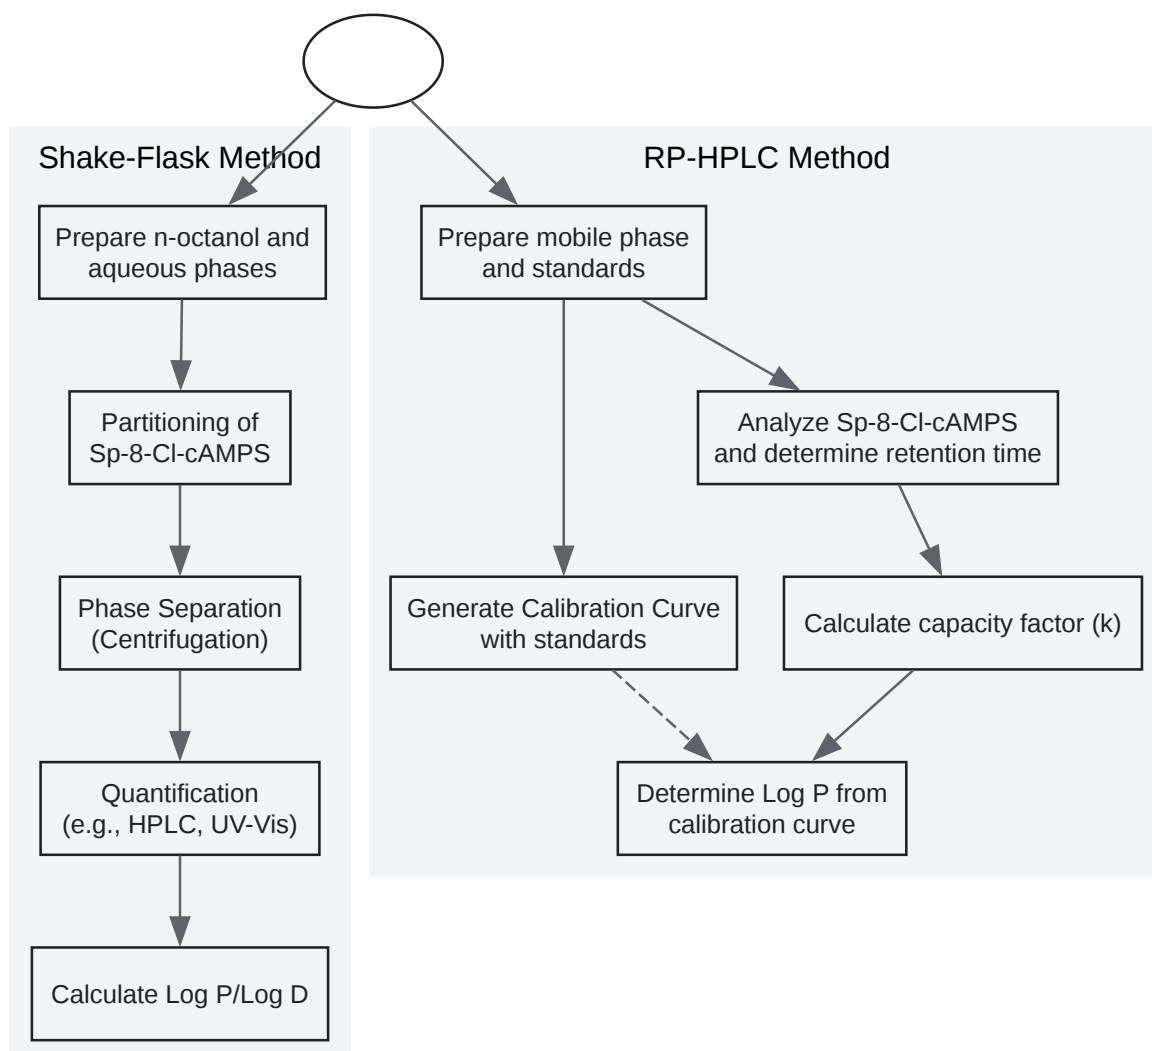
Shake-Flask Method

Prepare n-octanol and aqueous phases

Partitioning of Sp-8-Cl-cAMPS

Phase Separation (Centrifugation)

Quantification (e.g., HPLC, UV-Vis)

Calculate Log P/Log D

RP-HPLC Method

Prepare mobile phase and standards

Analyze Sp-8-Cl-cAMPS and determine retention time

Generate Calibration Curve with standards

Calculate capacity factor (k)

Determine Log P from calibration curve